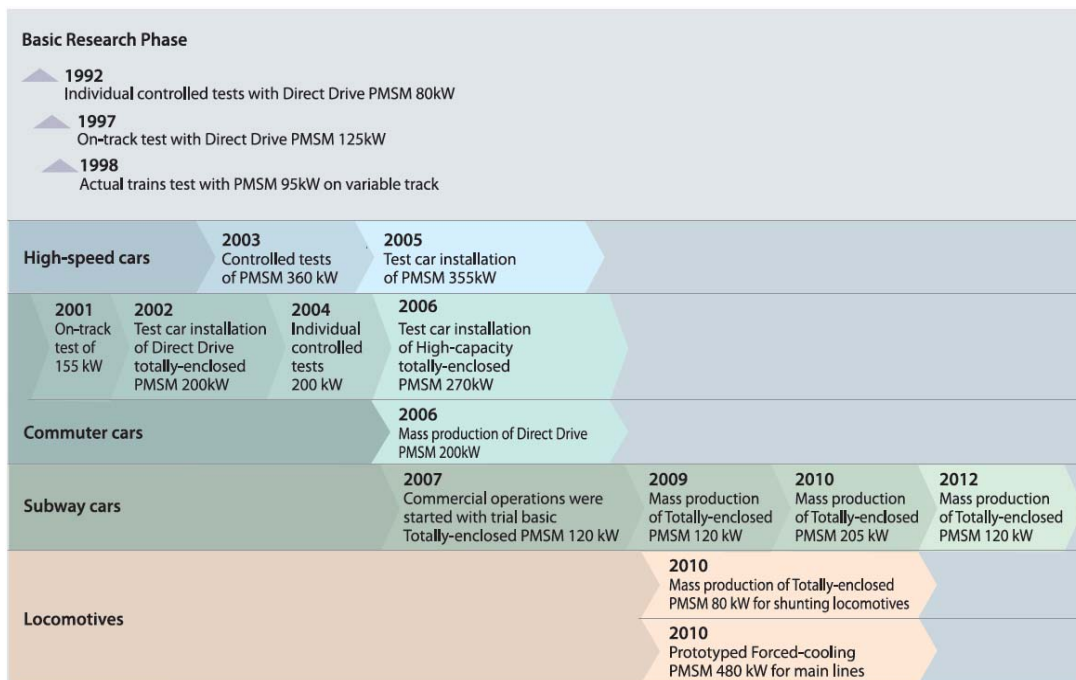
Basic Research Phase

1992
Individual controlled tests with Direct Drive PMSM 80kW

1997
On-track test with Direct Drive PMSM 125kW

1998
Actual trains test with PMSM 95kW on variable track

High-speed cars

2003
Controlled tests of PMSM 360 kW

2005
Test car installation of PMSM 355kW

2001
On-track test of 155 kW

2002
Test car installation of Direct Drive totally-enclosed PMSM 200kW

2004
Individual controlled tests 200 kW

2006
Test car installation of High-capacity totally-enclosed PMSM 270kW

Commuter cars

2006
Mass production of Direct Drive PMSM 200kW

Subway cars

2007
Commercial operations were started with trial basic Totally-enclosed PMSM 120 kW

2009
Mass production of Totally-enclosed PMSM 120 kW

2010
Mass production of Totally-enclosed PMSM 205 kW

2012
Mass production of Totally-enclosed PMSM 120 kW

Locomotives

2010
Mass production of Totally-enclosed PMSM 80 kW for shunting locomotives

2010
Prototyped Forced-cooling PMSM 480 kW for main lines